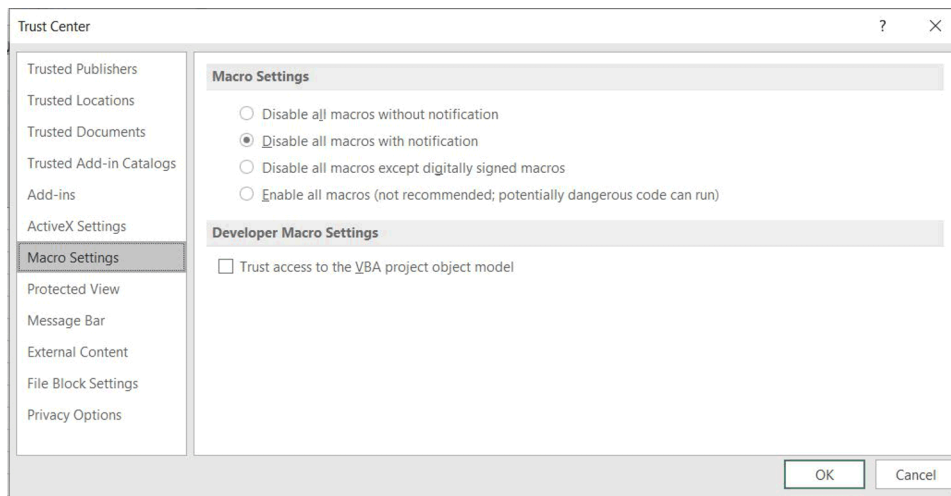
Trust Center

?

×

Trusted Publishers

Trusted Locations

Trusted Documents

Trusted Add-in Catalogs

Add-ins

ActiveX Settings

Macro Settings

Protected View

Message Bar

External Content

File Block Settings

Privacy Options

Macro Settings

Disable all macros without notification

Disable all macros with notification

Disable all macros except digitally signed macros

Enable all macros (not recommended; potentially dangerous code can run)

Developer Macro Settings

Trust access to the VBA project object model

OK

Cancel